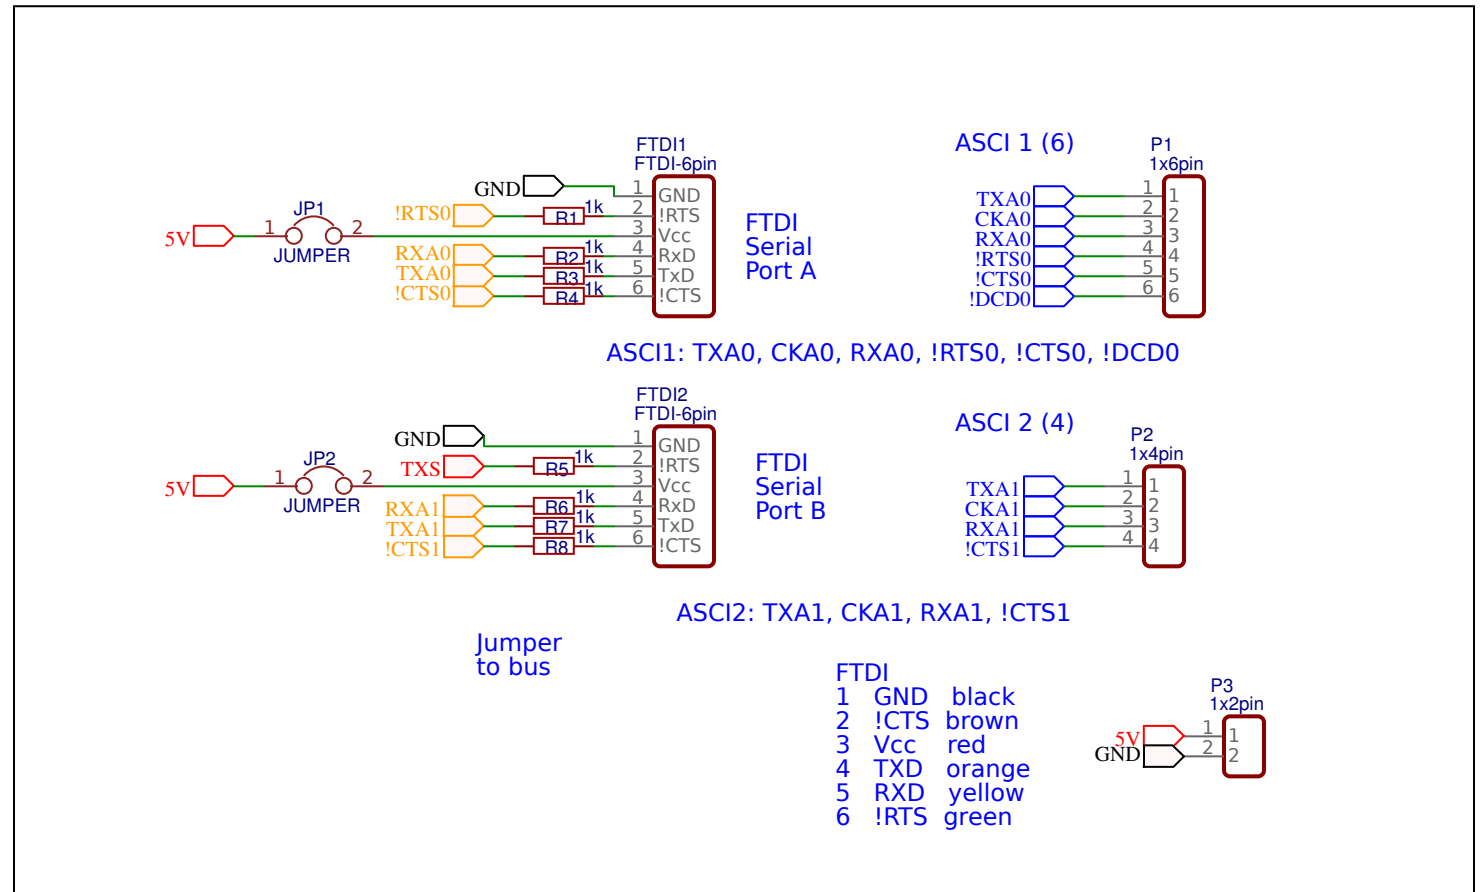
FTDI1
FTDI-6pin

GND
!RTS0
5V
1 JP1 2
JUMPER
RXA0
TXA0
!CTS0
R1 1k
R2 1k
R3 1k
R4 1k
1 GND
2 !RTS
3 Vcc
4 RxD
5 TxD
6 !CTS

FTDI
Serial
Port A

ASCI 1 (6)

P1
1x6pin

TXA0 1 1
CKA0 2 2
RXA0 3 3
!RTS0 4 4
!CTS0 5 5
!DCD0 6 6

ASCI1: TXA0, CKA0, RXA0, !RTS0, !CTS0, !DCD0

FTDI2
FTDI-6pin

GND
TXS
5V
1 JP2 2
JUMPER
RXA1
TXA1
!CTS1
R5 1k
R6 1k
R7 1k
R8 1k
1 GND
2 !RTS
3 Vcc
4 RxD
5 TxD
6 !CTS

FTDI
Serial
Port B

ASCI 2 (4)

P2
1x4pin

TXA1 1 1
CKA1 2 2
RXA1 3 3
!CTS1 4 4

ASCI2: TXA1, CKA1, RXA1, !CTS1

Jumper
to bus

FTDI
1 GND black
2 !CTS brown
3 Vcc red
4 TXD orange
5 RXD yellow
6 !RTS green

P3
1x2pin
5V 1 1
GND 2 2